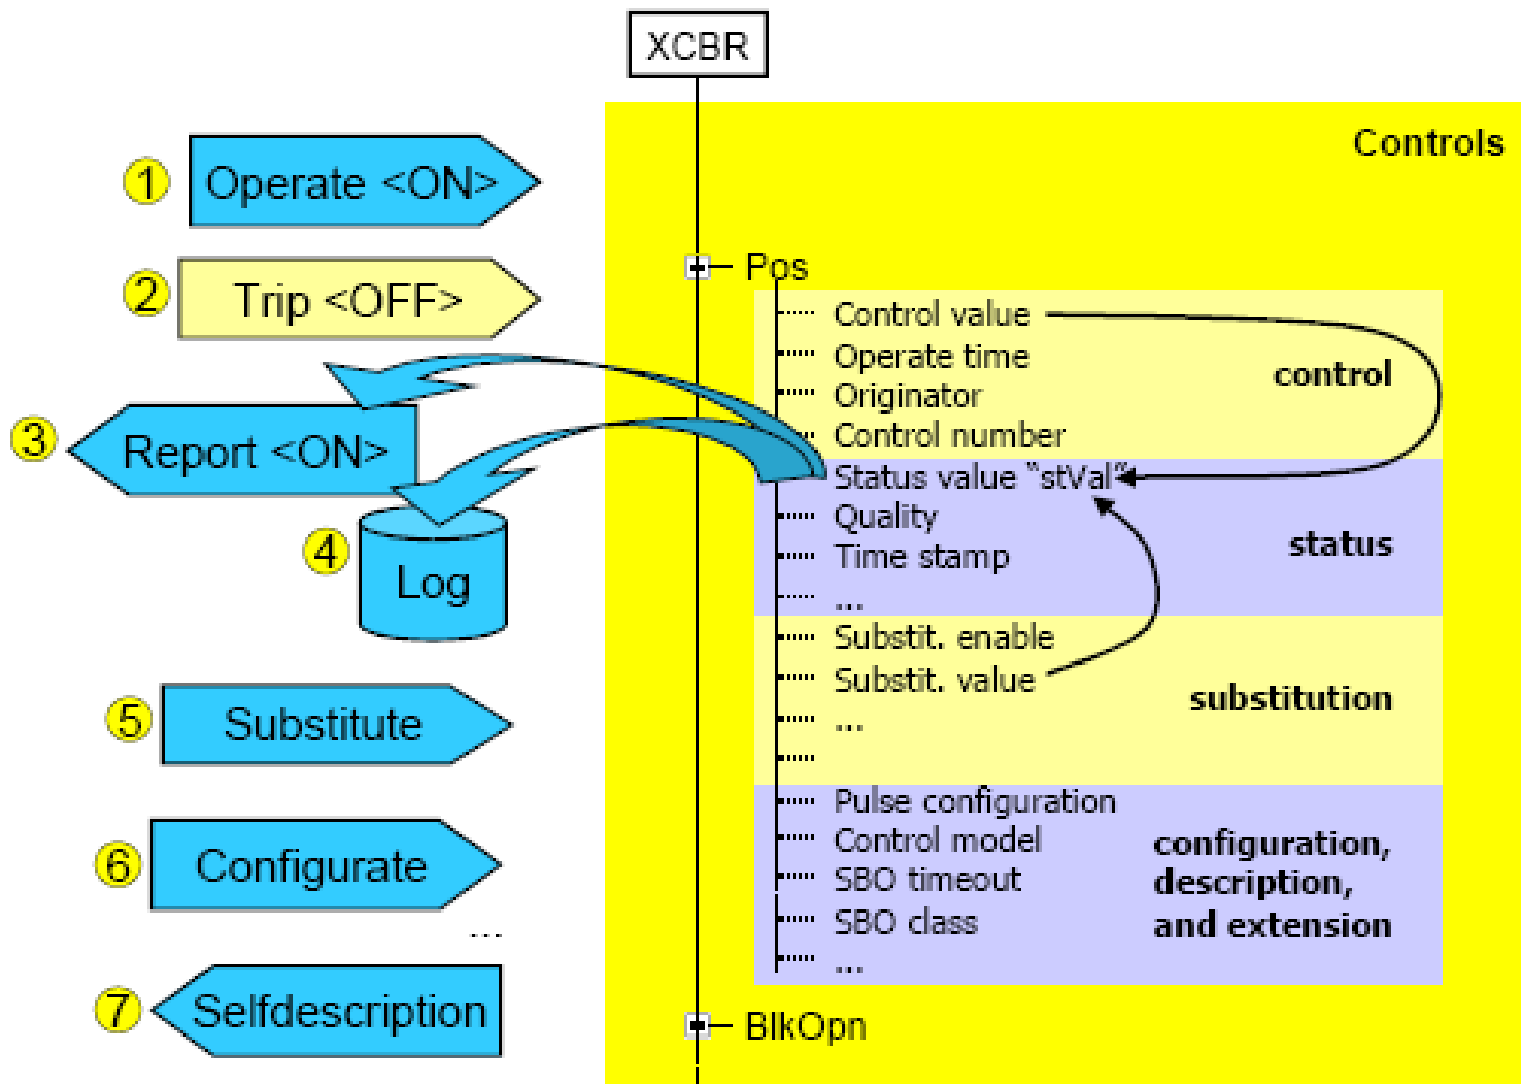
XCBR

Controls

1 Operate <ON>

2 Trip <OFF>

3 Report <ON>

4 Log

5 Substitute

6 Configurate

...

7 Selfdescription

Pos

Control value
Operate time
Originator
Control number

control

Status value "stVal"
Quality
Time stamp
...

status

Substit. enable
Substit. value
...

substitution

Pulse configuration
Control model
SBO timeout
SBO class
...

configuration, description, and extension

BlkOpn